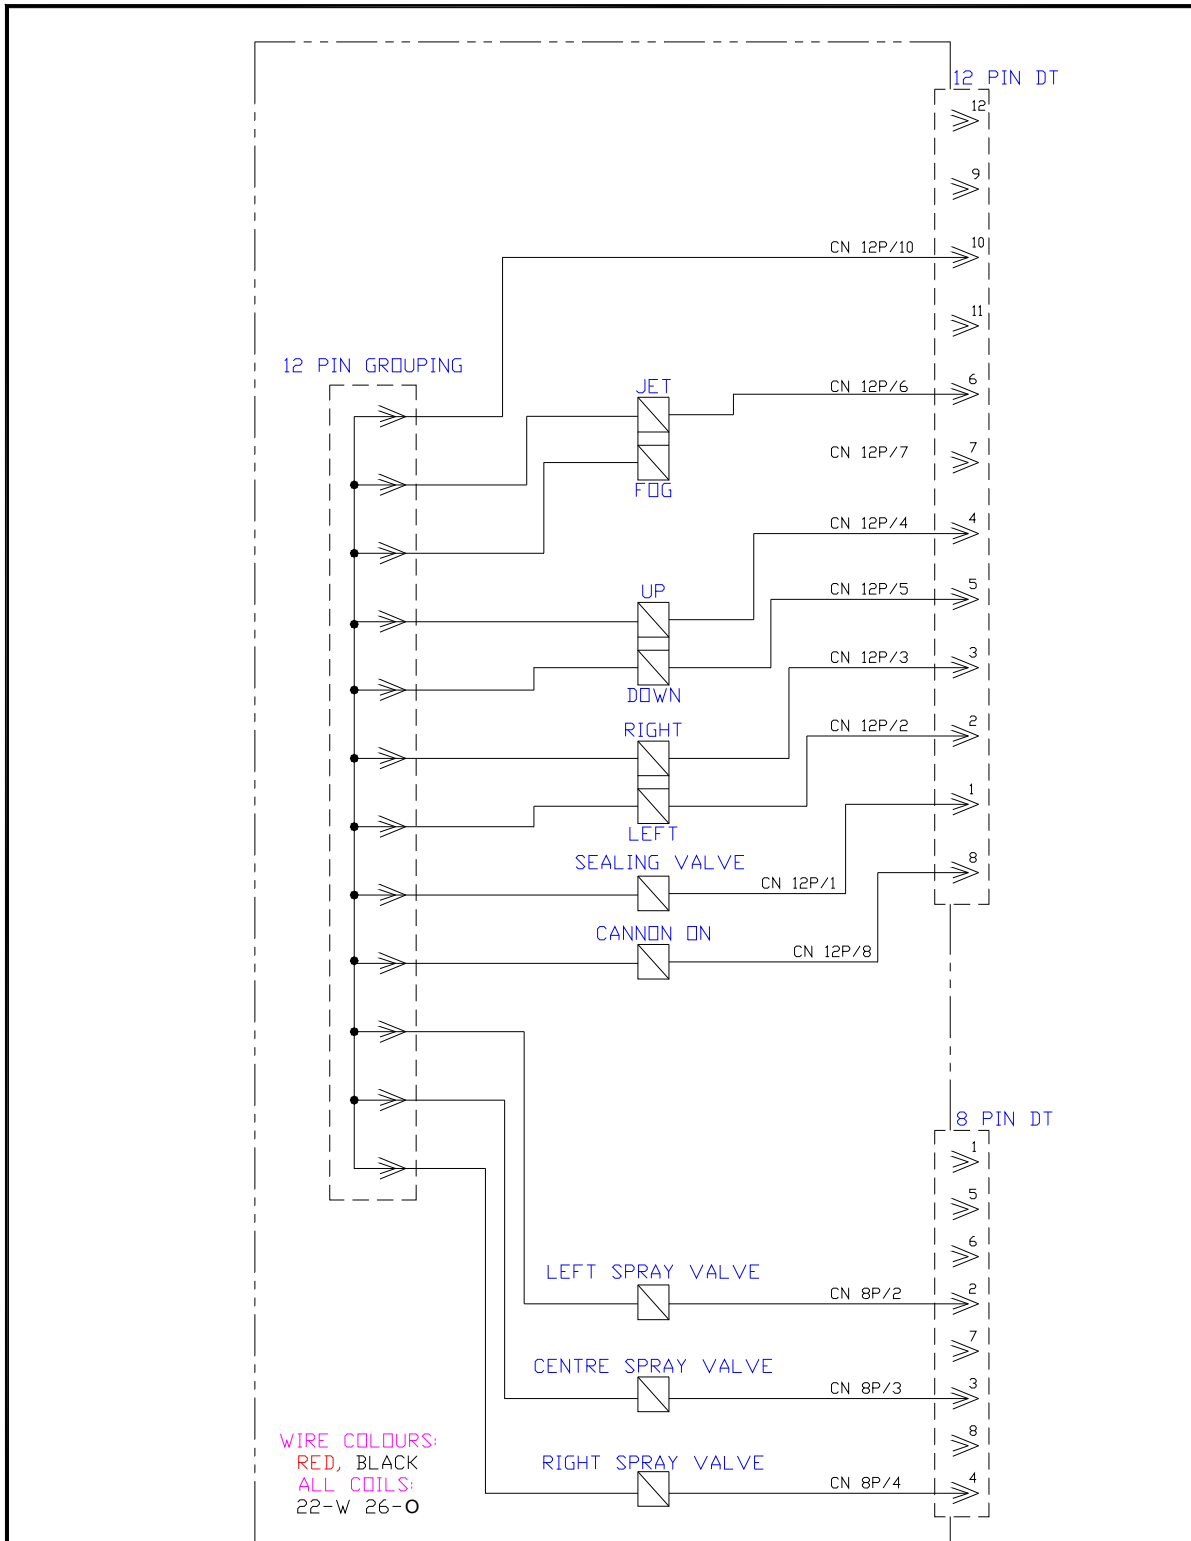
12 PIN DT
12
9
CN 12P/10
10
11
12 PIN GROUPING
JET
CN 12P/6
6
CN 12P/7
7
FOG
CN 12P/4
4
UP
CN 12P/5
5
CN 12P/3
3
DOWN
RIGHT
CN 12P/2
2
1
LEFT
SEALING VALVE
CN 12P/1
8
CANNON ON
CN 12P/8
8 PIN DT
1
5
6
LEFT SPRAY VALVE
CN 8P/2
2
7
CENTRE SPRAY VALVE
CN 8P/3
3
8
RIGHT SPRAY VALVE
CN 8P/4
4
WIRE COLOURS:
RED, BLACK
ALL COILS:
22-W 26-O